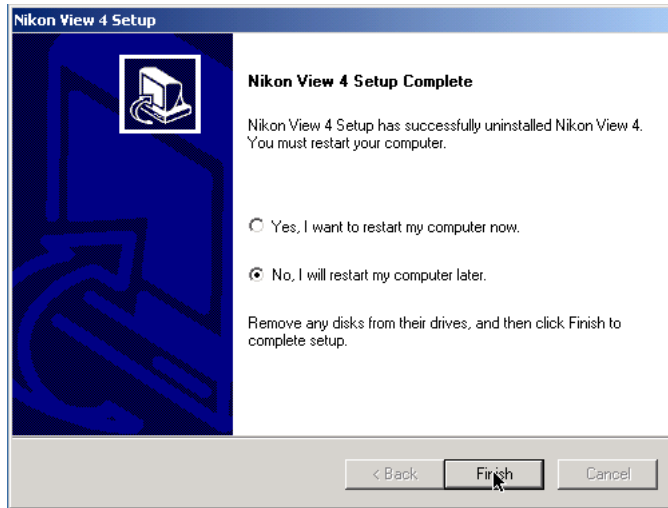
Nikon View 4 Setup

Nikon View 4 Setup Complete

Nikon View 4 Setup has successfully uninstalled Nikon View 4. You must restart your computer.

Yes, I want to restart my computer now.

No, I will restart my computer later.

Remove any disks from their drives, and then click Finish to complete setup.

< Back

Finish

Cancel